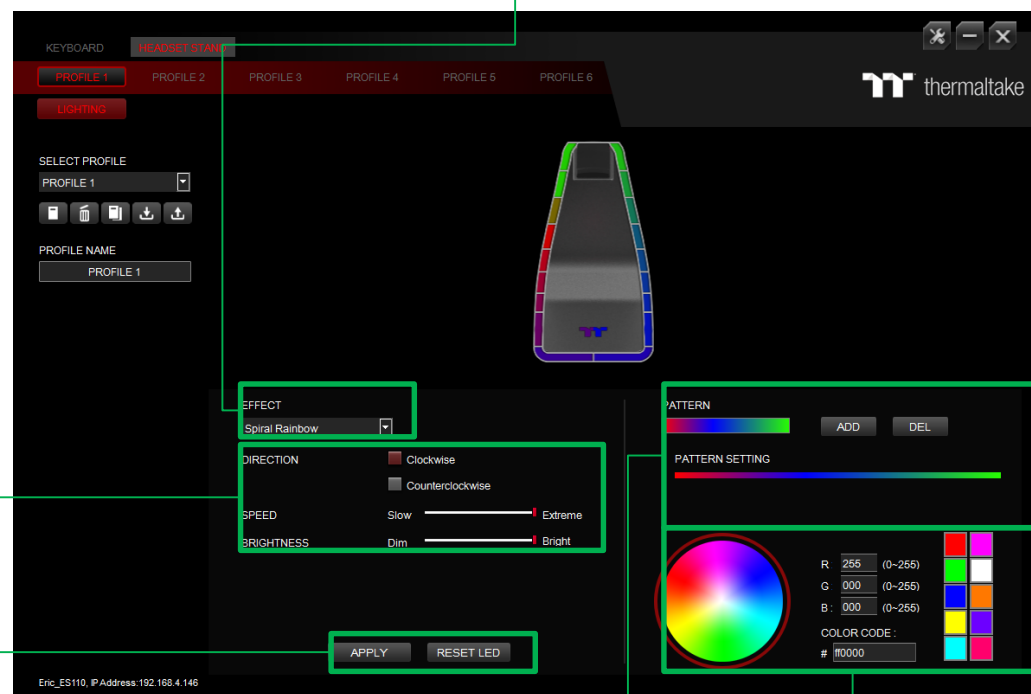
KEYBOARD HEADSET STAND

PROFILE 1 PROFILE 2 PROFILE 3 PROFILE 4 PROFILE 5 PROFILE 6

thermaltake

LIGHTING

SELECT PROFILE
PROFILE 1

PROFILE NAME
PROFILE 1

EFFECT
Spiral Rainbow

DIRECTION
Clockwise
Counterclockwise

SPEED
Slow Extreme

BRIGHTNESS
Dim Bright

PATTERN
ADD DEL

PATTERN SETTING

R 255 (0~255)
G 000 (0~255)
B 000 (0~255)

COLOR CODE :
# ff0000

APPLY RESET LED

Eric_ES110, IP Address:192.168.4.146